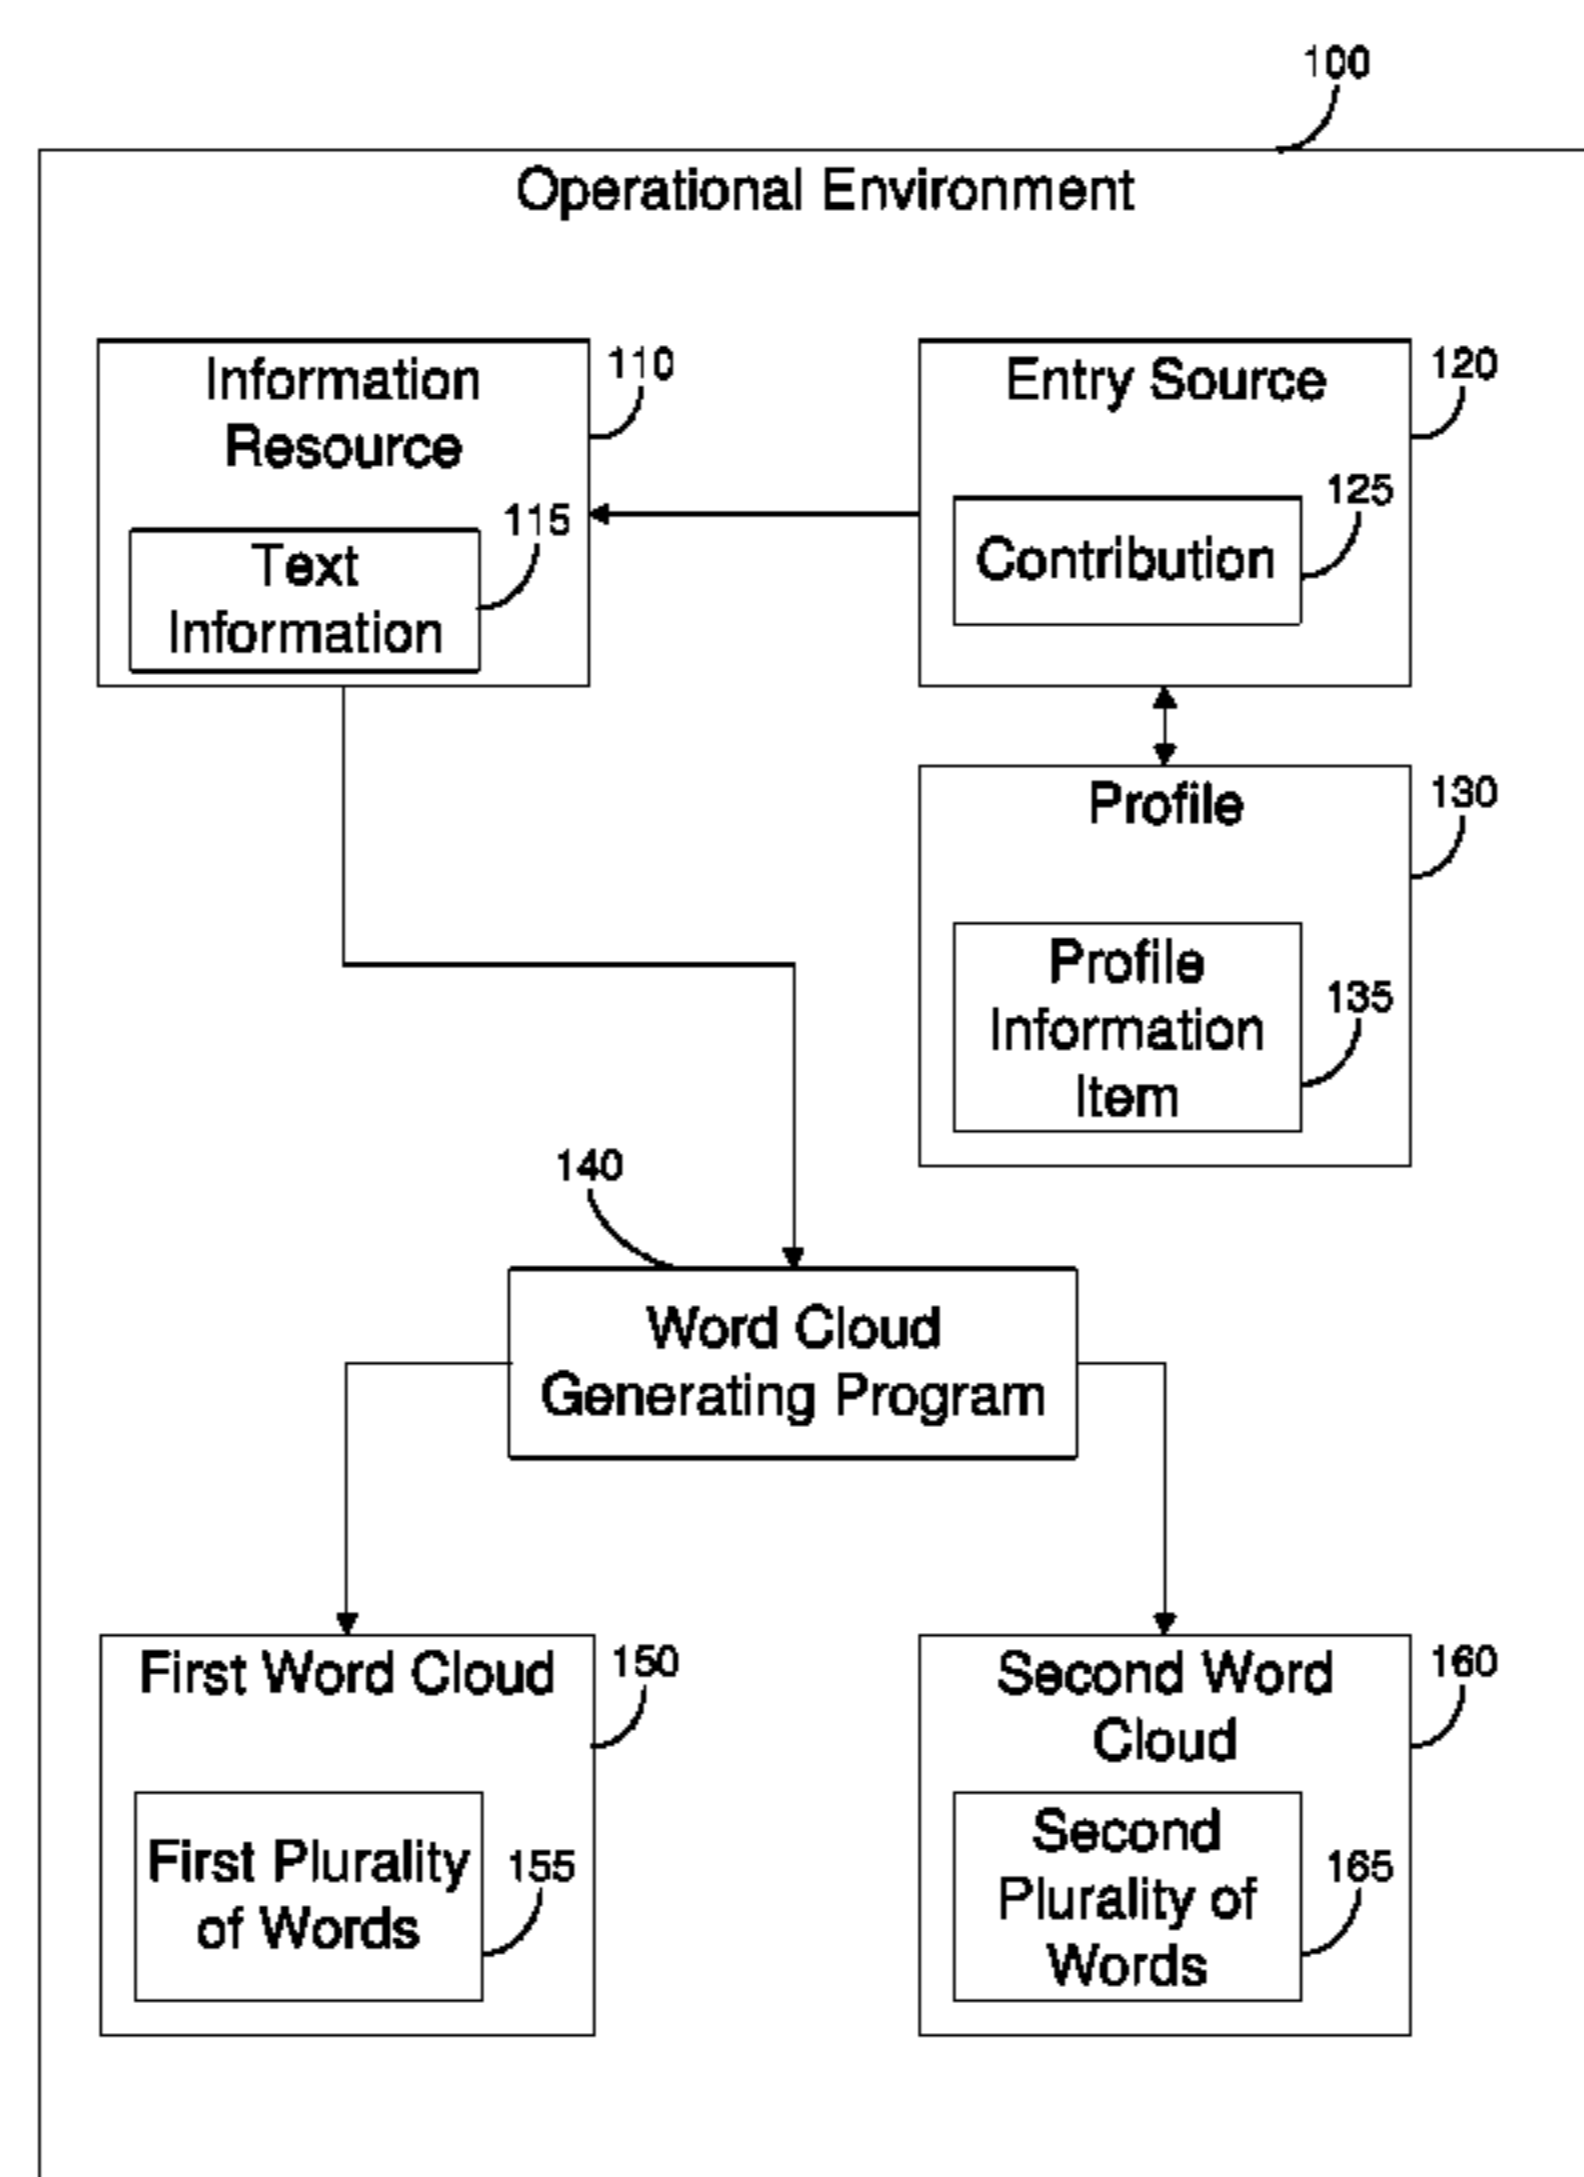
100

Operational Environment

Information Resource 110

Text Information 115

Entry Source 120

Contribution 125

Profile 130

Profile Information Item 135

140

Word Cloud Generating Program

First Word Cloud 150

First Plurality of Words 155

Second Word Cloud 160

Second Plurality of Words 165